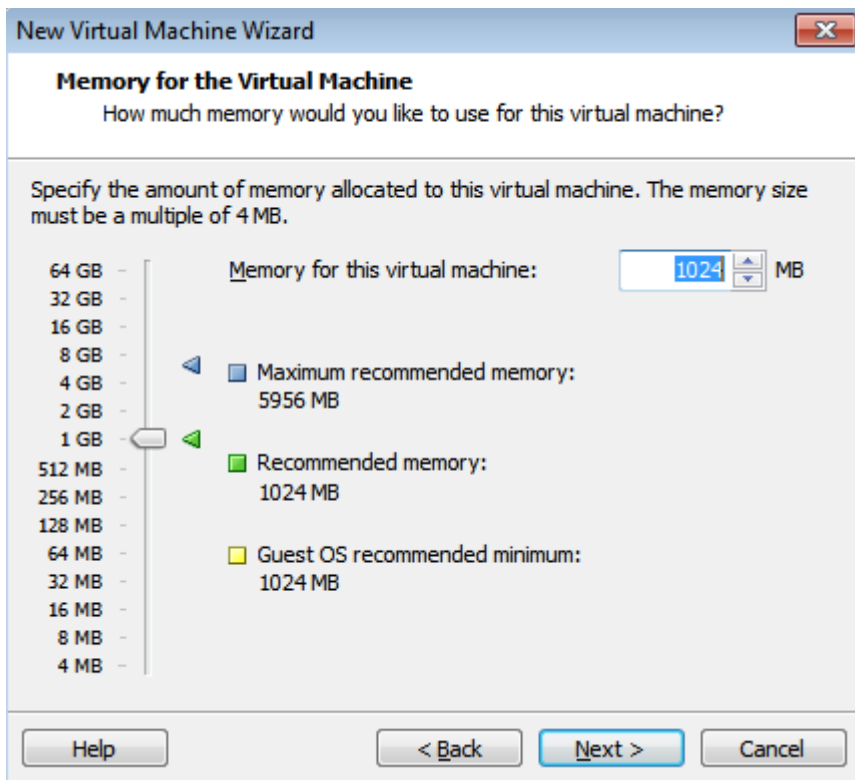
New Virtual Machine Wizard

Memory for the Virtual Machine

How much memory would you like to use for this virtual machine?

Specify the amount of memory allocated to this virtual machine. The memory size must be a multiple of 4 MB.

64 GB
32 GB
16 GB
8 GB
4 GB
2 GB
1 GB
512 MB
256 MB
128 MB
64 MB
32 MB
16 MB
8 MB
4 MB

Memory for this virtual machine: 1024 MB

Maximum recommended memory:
5956 MB

Recommended memory:
1024 MB

Guest OS recommended minimum:
1024 MB

Help

< Back

Next >

Cancel